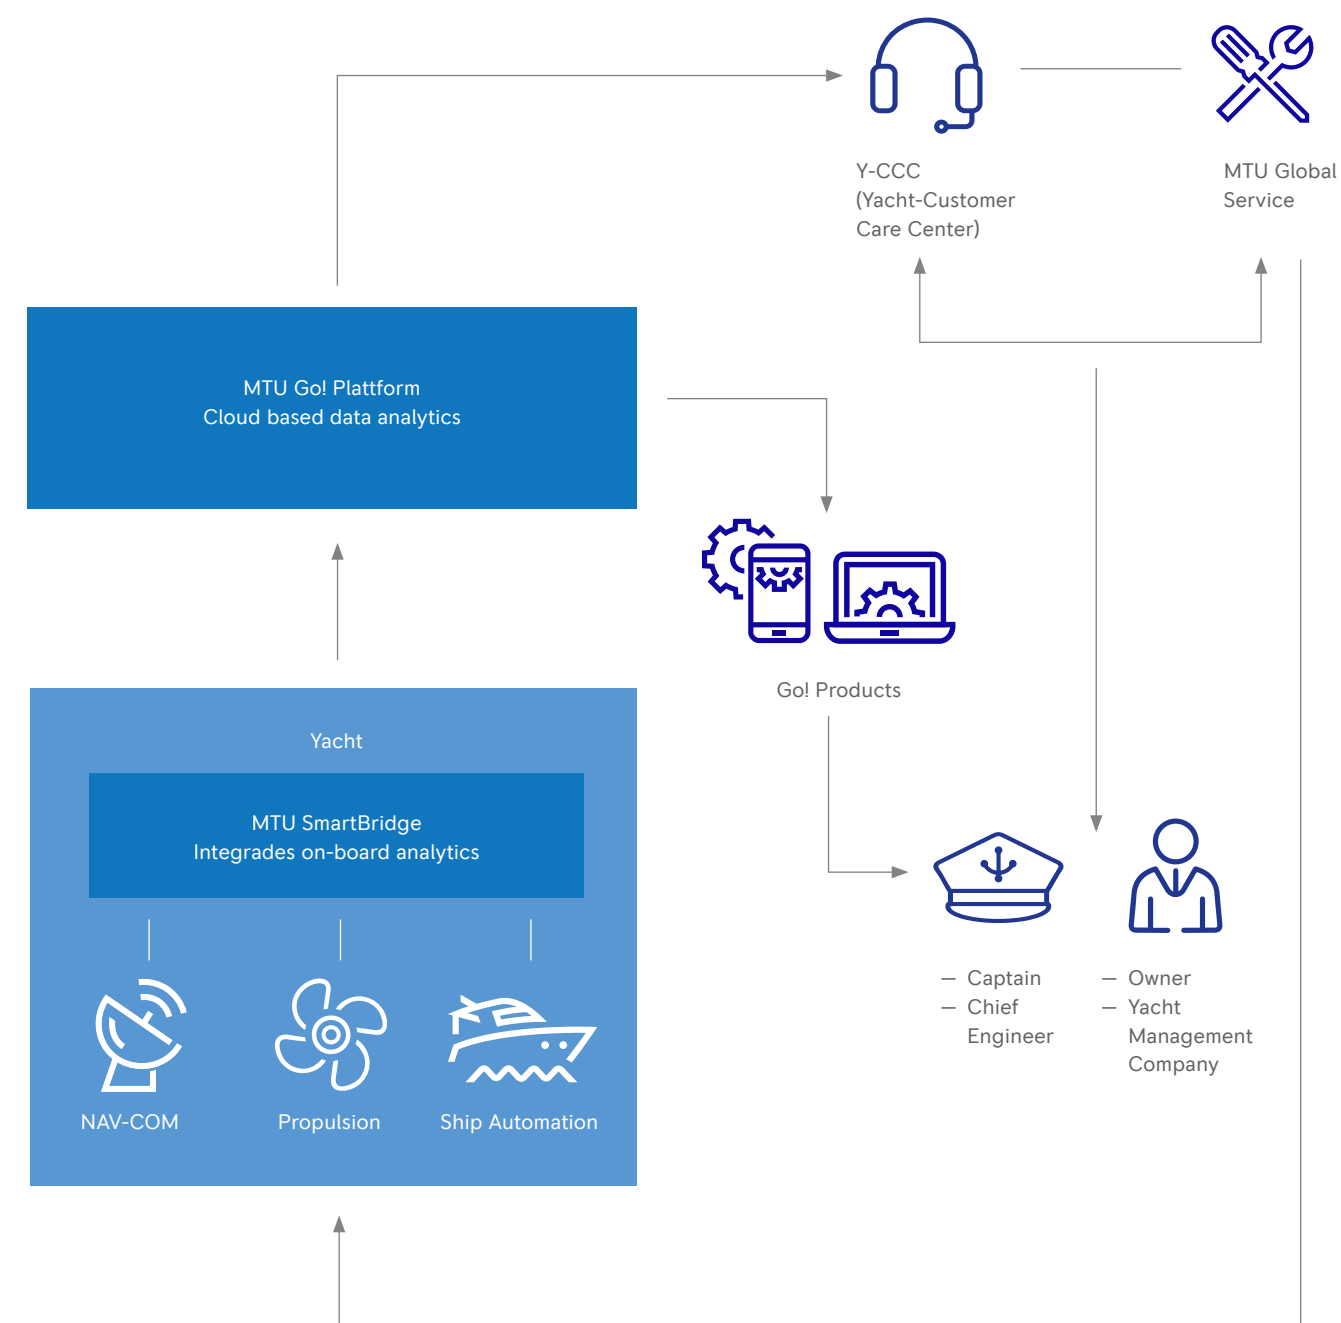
Y-CCC
(Yacht-Customer Care Center)

MTU Global Service

MTU Go! Plattform
Cloud based data analytics

Go! Products

Yacht

MTU SmartBridge
Integrades on-board analytics

NAV-COM

Propulsion

Ship Automation

– Captain
– Chief Engineer

– Owner
– Yacht Management Company